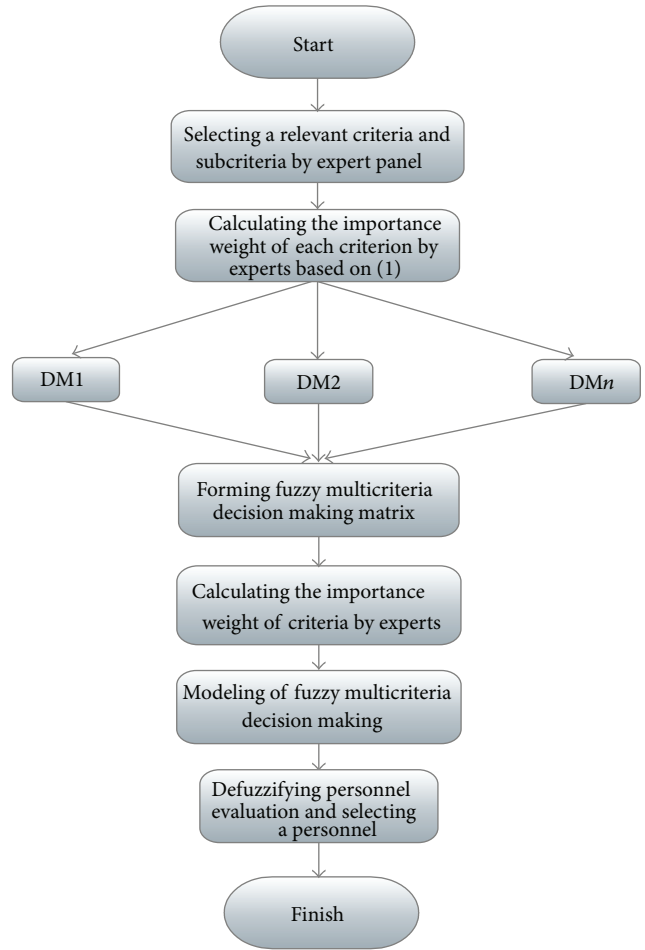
Start

Selecting a relevant criteria and subcriteria by expert panel

Calculating the importance weight of each criterion by experts based on (1)

DM1

DM2

DM$n$

Forming fuzzy multicriteria decision making matrix

Calculating the importance weight of criteria by experts

Modeling of fuzzy multicriteria decision making

Defuzzifying personnel evaluation and selecting a personnel

Finish